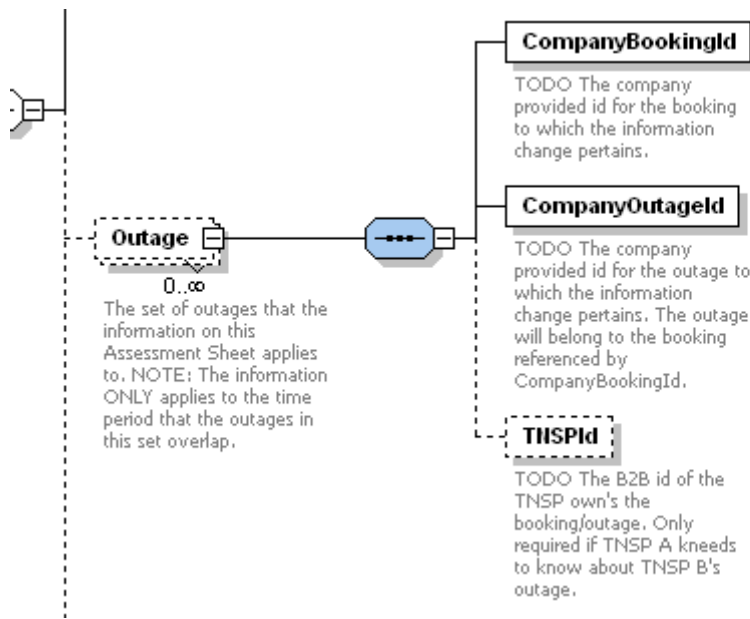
CompanyBookingId

TODO The company provided id for the booking to which the information change pertains.

Outage

0..∞

The set of outages that the information on this Assessment Sheet applies to. NOTE: The information ONLY applies to the time period that the outages in this set overlap.

CompanyOutageId

TODO The company provided id for the outage to which the information change pertains. The outage will belong to the booking referenced by CompanyBookingId.

TNSPId

TODO The B2B id of the TNSP own's the booking/outage. Only required if TNSP A kneeds to know about TNSP B's outage.